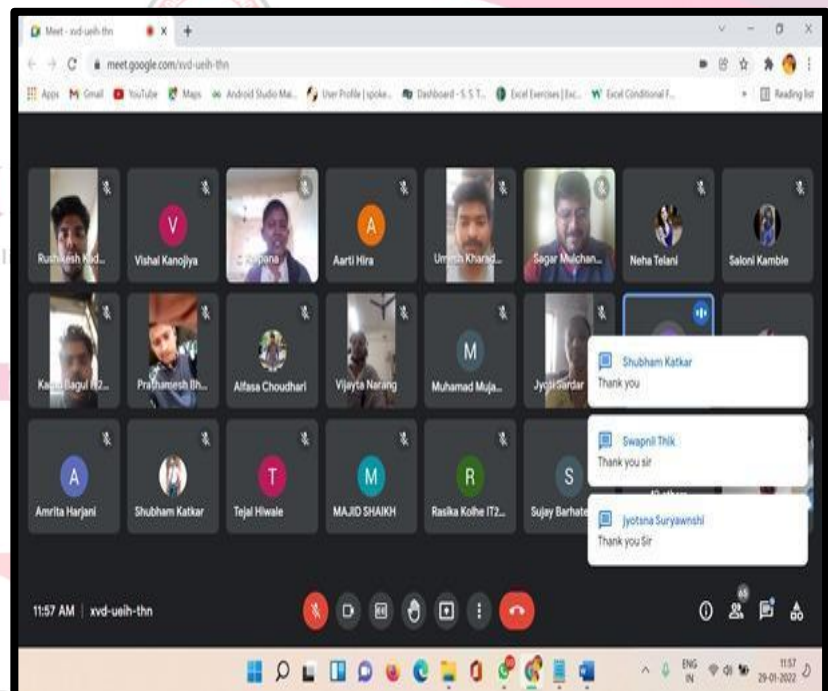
Meet - xvd-ueih-thn

meet.google.com/xvd-ueih-thn

Apps Gmail YouTube Maps Android Studio Mai... User Profile | spoke... Dashboard - S S T... Excel Exercises | Exc... Excel Conditional F... Reading list

Rushikesh Kad...
V
Vishal Kanojiya
Kalpana
A
Aarti Hira
Umesh Kharad...
Sagar Mulchan...
Neha Telani
Saloni Kamble

Kapil Bagul IT2...
Prathamesh Bh...
Alfasa Choudhari
Vijayta Narang
M
Muhamad Muja...
Jyoti Sardar

A
Amrita Harjani
Shubham Katkar
T
Tejal Hiwale
M
MAJID SHAIKH
R
Rasika Kolhe IT2...
S
Sujay Barhate

Shubham Katkar
Thank you

Swapnil Thik
Thank you sir

Jyotsna Suryawnshi
Thank you Sir

11:57 AM | xvd-ueih-thn

65

ENG IN 11:57 29-01-2022